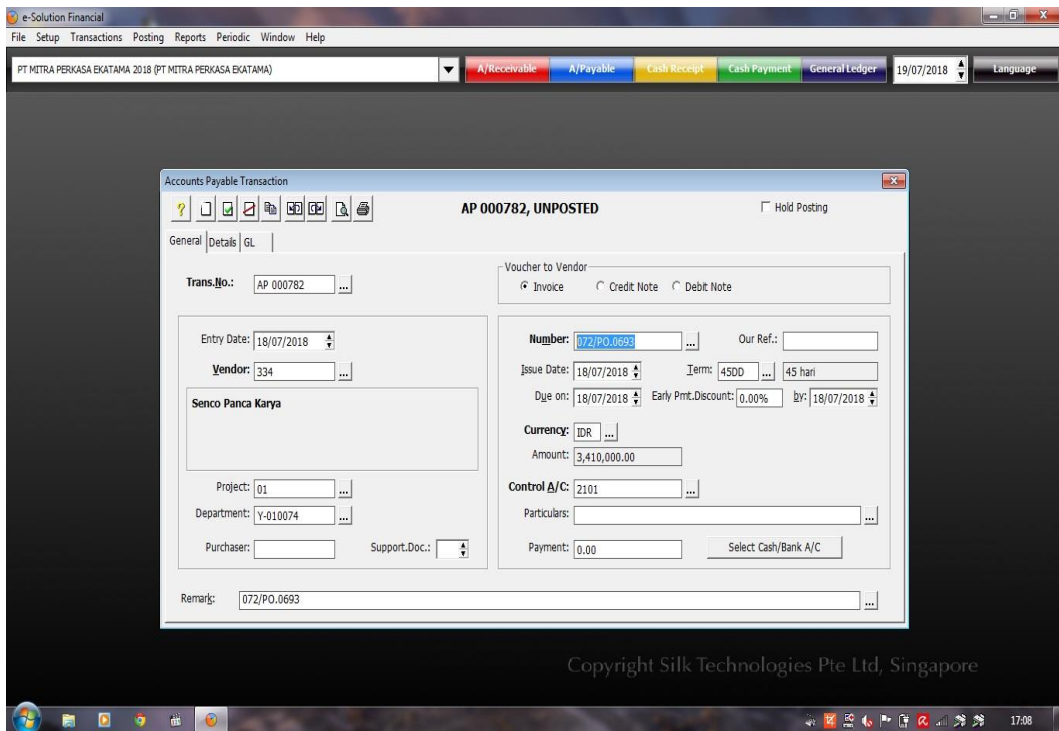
e-Solution Financial

File Setup Transactions Posting Reports Periodic Window Help

PT MITRA PERKASA EKATAMA 2018 (PT MITRA PERKASA EKATAMA)

A/Receivable A/Payable Cash Receipt Cash Payment General Ledger 19/07/2018 Language

Accounts Payable Transaction

AP 000782, UNPOSTED

Hold Posting

General Details GL

Trans.No.: AP 000782

Voucher to Vendor
Invoice Credit Note Debit Note

Entry Date: 18/07/2018

Vendor: 334

Senco Panca Karya

Project: 01

Department: Y-010074

Purchaser:

Support.Doc.:

Number: 072/PO.0693

Our Ref.:

Issue Date: 18/07/2018

Term: 45DD 45 hari

Due on: 18/07/2018

Early Pmt.Discount: 0.00%

by: 18/07/2018

Currency: IDR

Amount: 3,410,000.00

Control A/C: 2101

Particulars:

Payment: 0.00

Select Cash/Bank A/C

Remark: 072/PO.0693

Copyright Silk Technologies Pte Ltd, Singapore

17:08